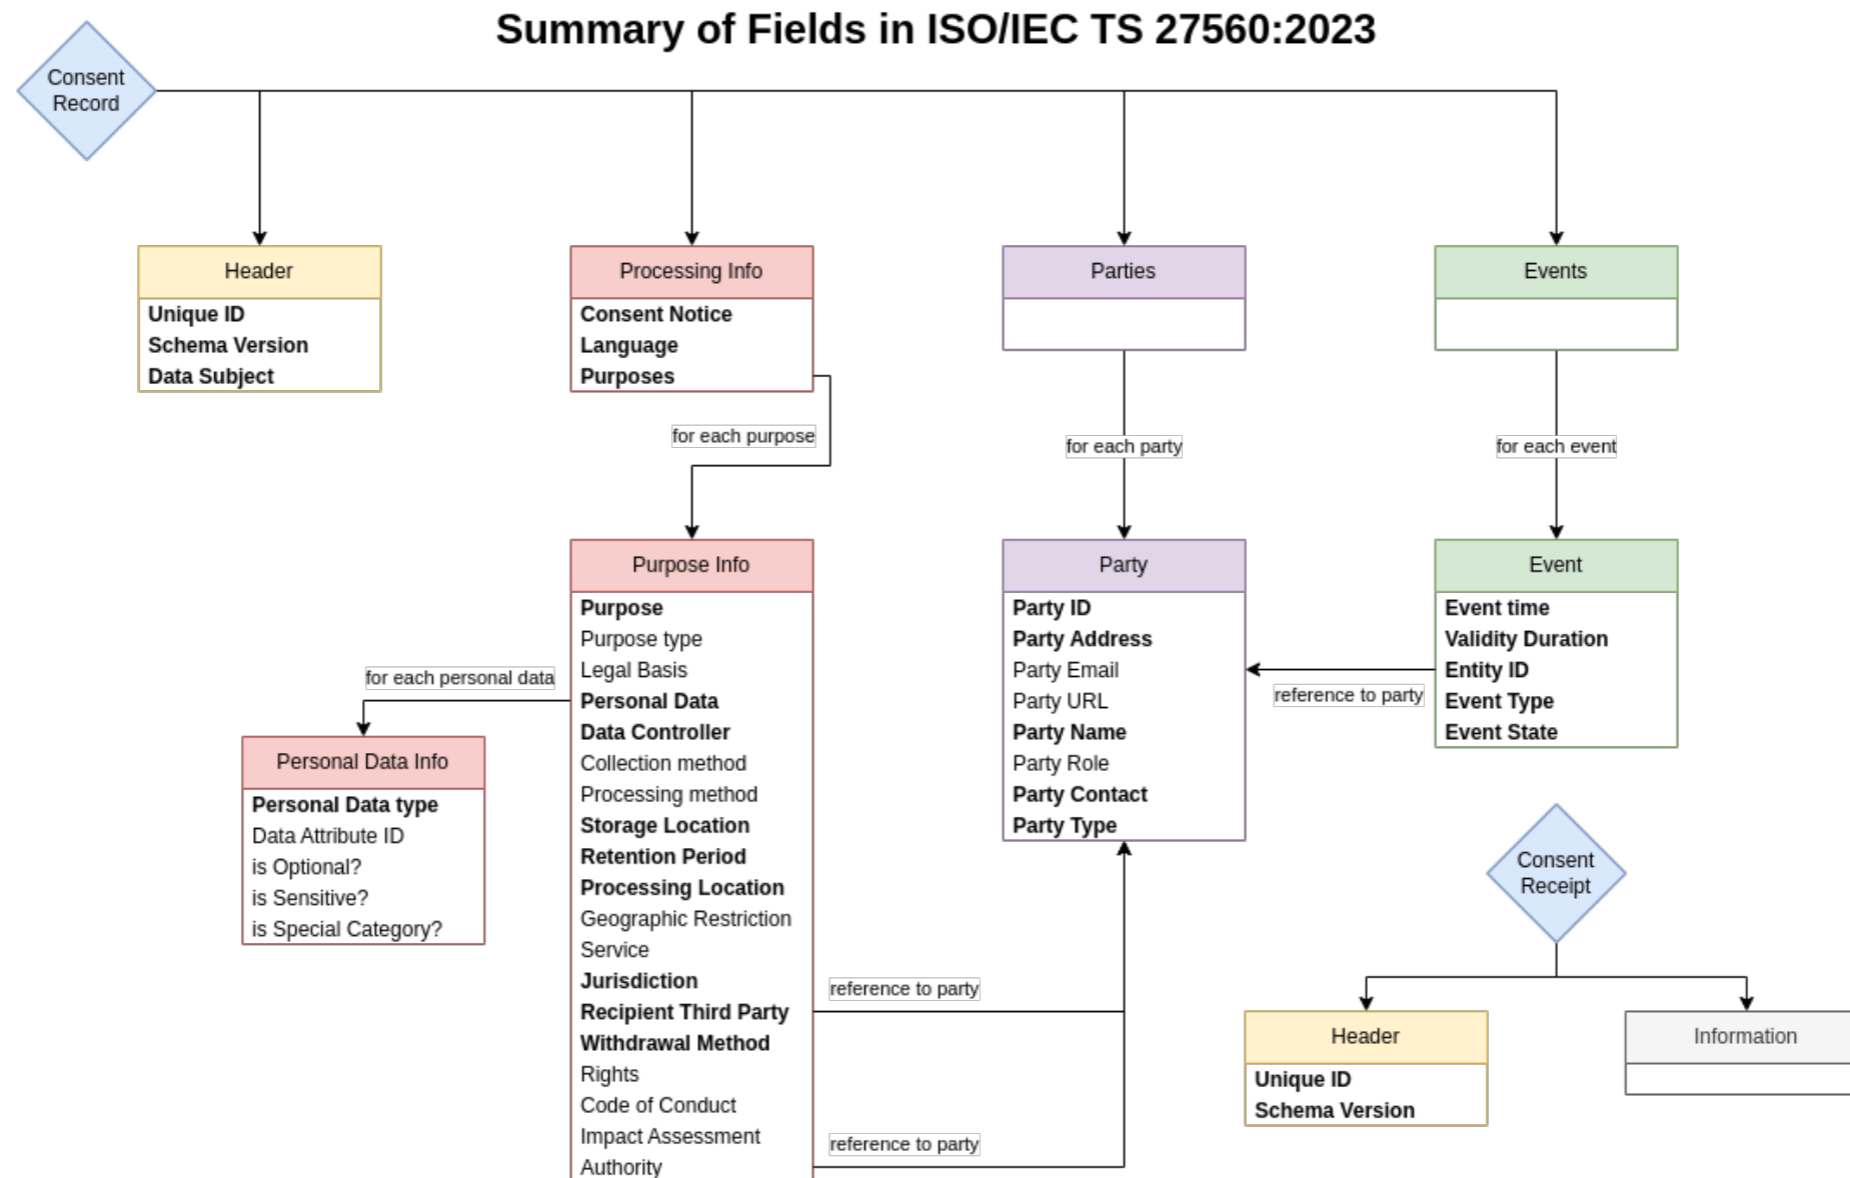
Summary of Fields in ISO/IEC TS 27560:2023

Consent Record

Header
Unique ID
Schema Version
Data Subject

Processing Info
Consent Notice
Language
Purposes

for each purpose

Purpose Info
Purpose
Purpose type
Legal Basis
Personal Data
Data Controller
Collection method
Processing method
Storage Location
Retention Period
Processing Location
Geographic Restriction
Service
Jurisdiction
Recipient Third Party
Withdrawal Method
Rights
Code of Conduct
Impact Assessment
Authority

for each personal data

Personal Data Info
Personal Data type
Data Attribute ID
is Optional?
is Sensitive?
is Special Category?

Parties

for each party

Party
Party ID
Party Address
Party Email
Party URL
Party Name
Party Role
Party Contact
Party Type

reference to party

reference to party

reference to party

Events

for each event

Event
Event time
Validity Duration
Entity ID
Event Type
Event State

Consent Receipt

Header
Unique ID
Schema Version

Information